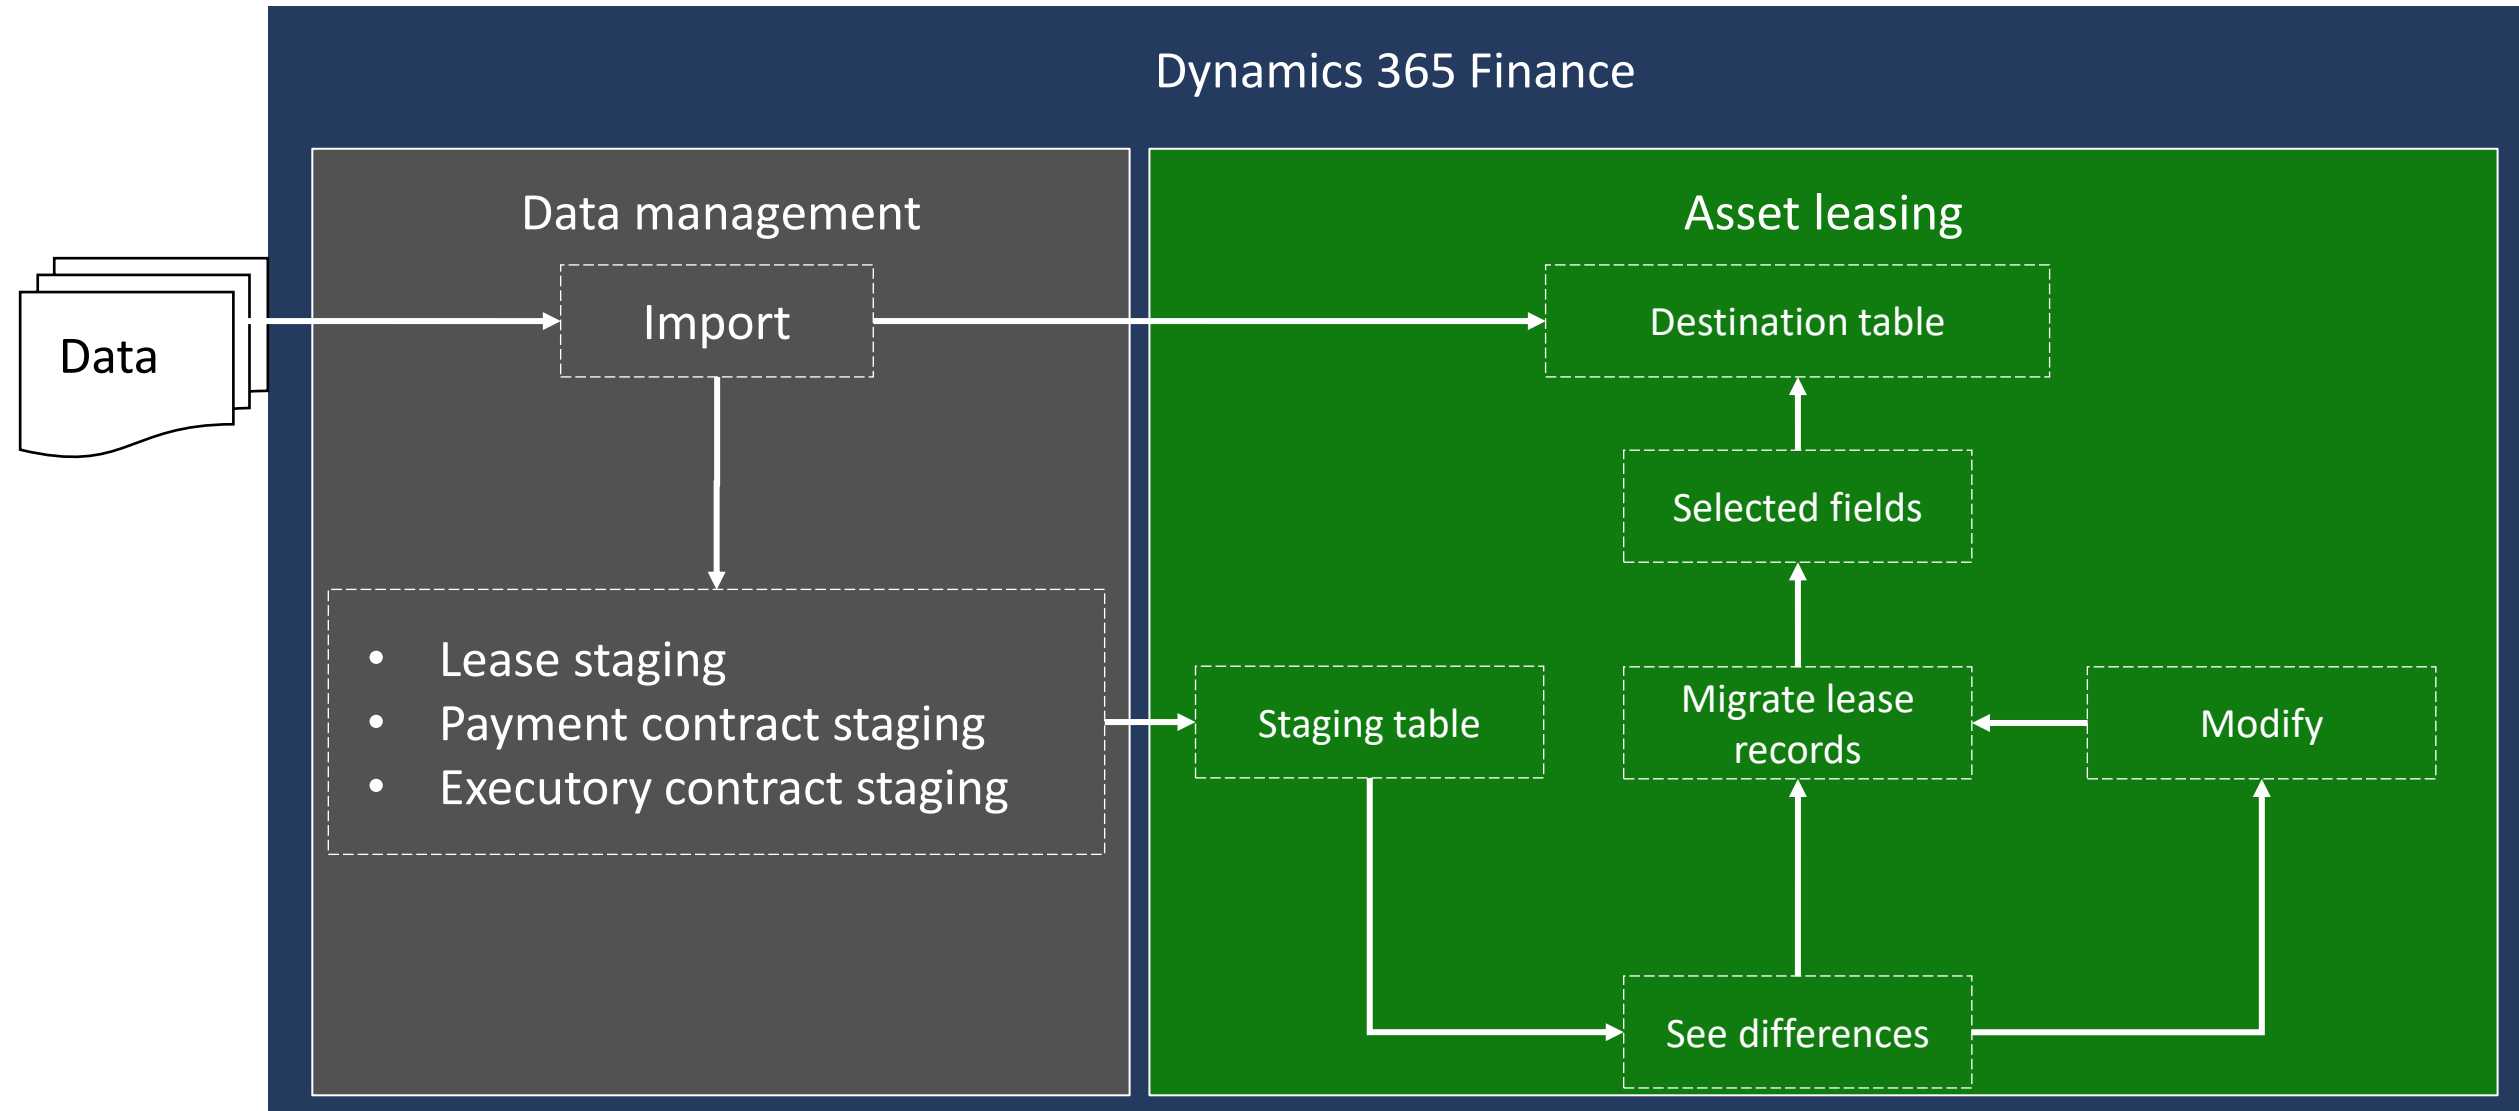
Dynamics 365 Finance

Data

Data management

Import

- Lease staging
- Payment contract staging
- Executory contract staging

Asset leasing

Destination table

Selected fields

Staging table

Migrate lease records

Modify

See differences